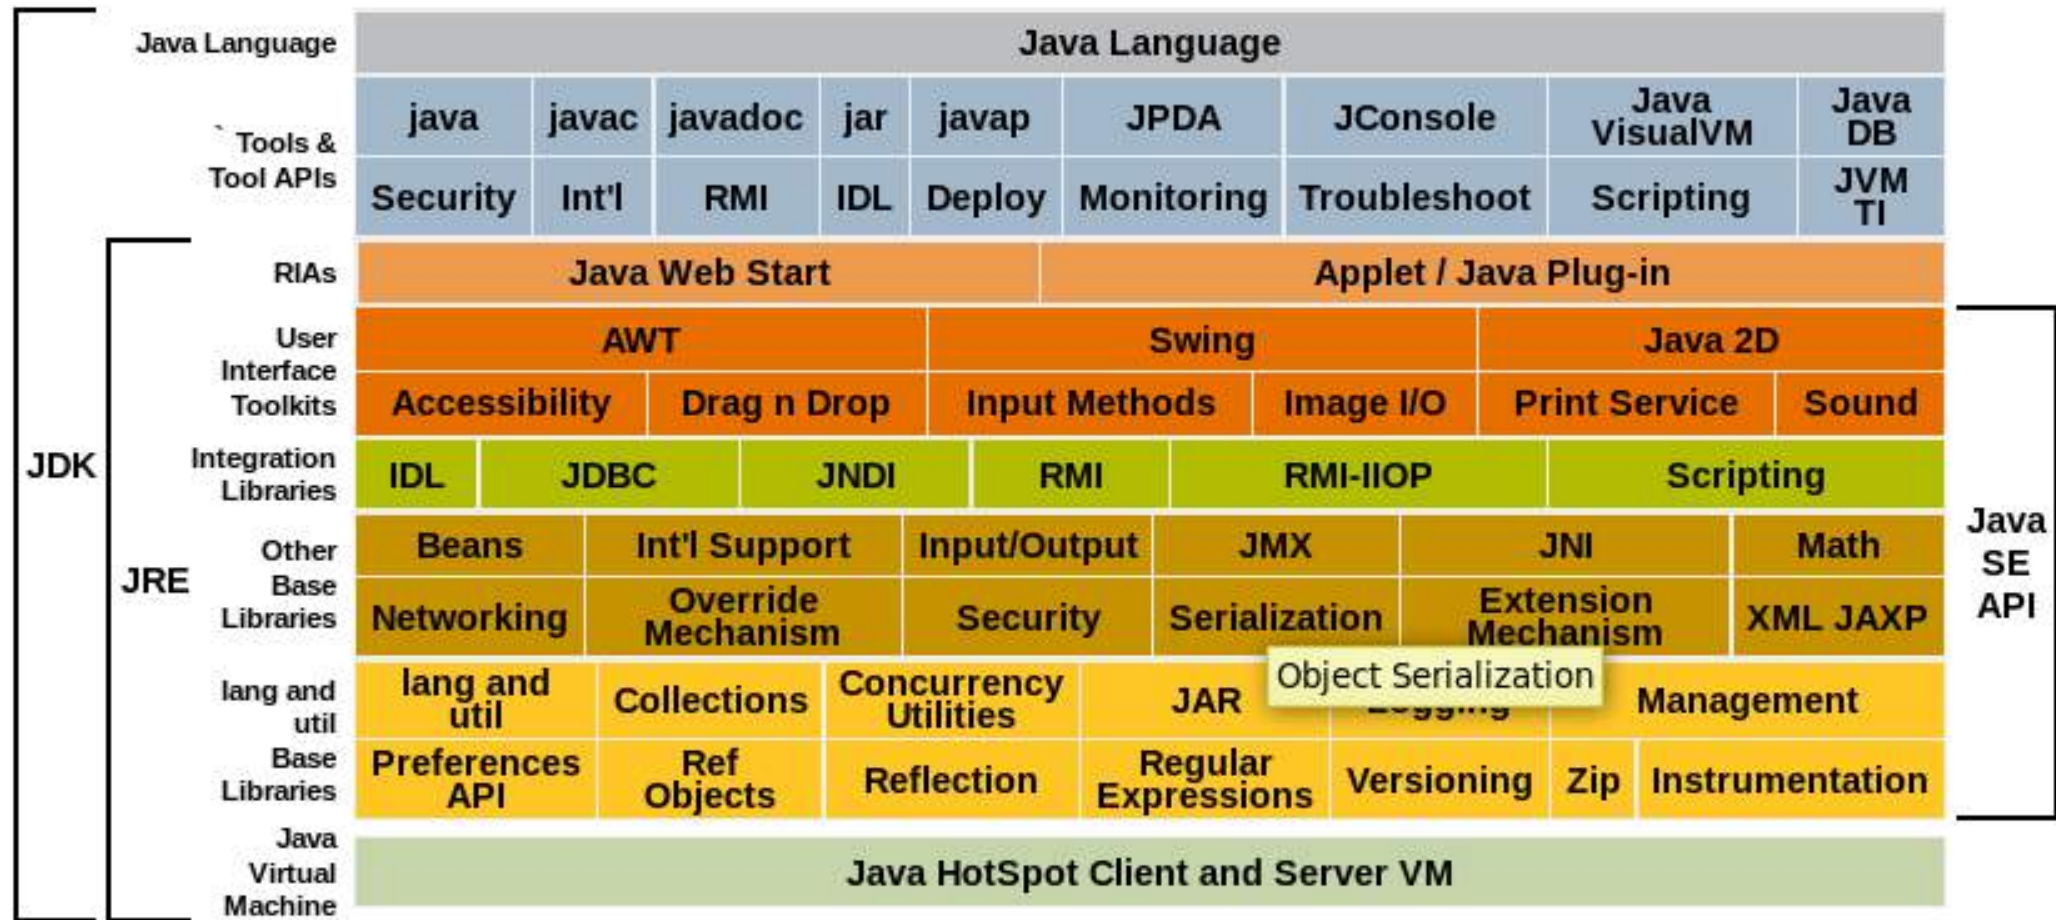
| Java Language | Java Language | | | | | | | | |
|---|---|---|---|---|---|---|---|---|---|
| Tools & Tool APIs | java | javac | javadoc | jar | javap | JPDA | JConsole | Java VisualVM | Java DB |
| | Security | Int'l | RMI | IDL | Deploy | Monitoring | Troubleshoot | Scripting | JVM TI |

| RIAs | Java Web Start | Applet / Java Plug-in |
|---|---|---|

| User Interface Toolkits | AWT | | Swing | | Java 2D | |
|---|---|---|---|---|---|---|
| | Accessibility | Drag n Drop | Input Methods | Image I/O | Print Service | Sound |

| Integration Libraries | IDL | JDBC | JNDI | RMI | RMI-IIOP | Scripting |
|---|---|---|---|---|---|---|

| Other Base Libraries | Beans | Int'l Support | Input/Output | JMX | JNI | Math |
|---|---|---|---|---|---|---|
| | Networking | Override Mechanism | Security | Serialization | Extension Mechanism | XML JAXP |

| lang and util Base Libraries | lang and util | Collections | Concurrency Utilities | JAR | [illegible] | Management |
|---|---|---|---|---|---|---|
| | Preferences API | Ref Objects | Reflection | Regular Expressions | Versioning | Zip | Instrumentation |

Object Serialization

| Java Virtual Machine | Java HotSpot Client and Server VM |
|---|---|

JDK

JRE

Java SE API